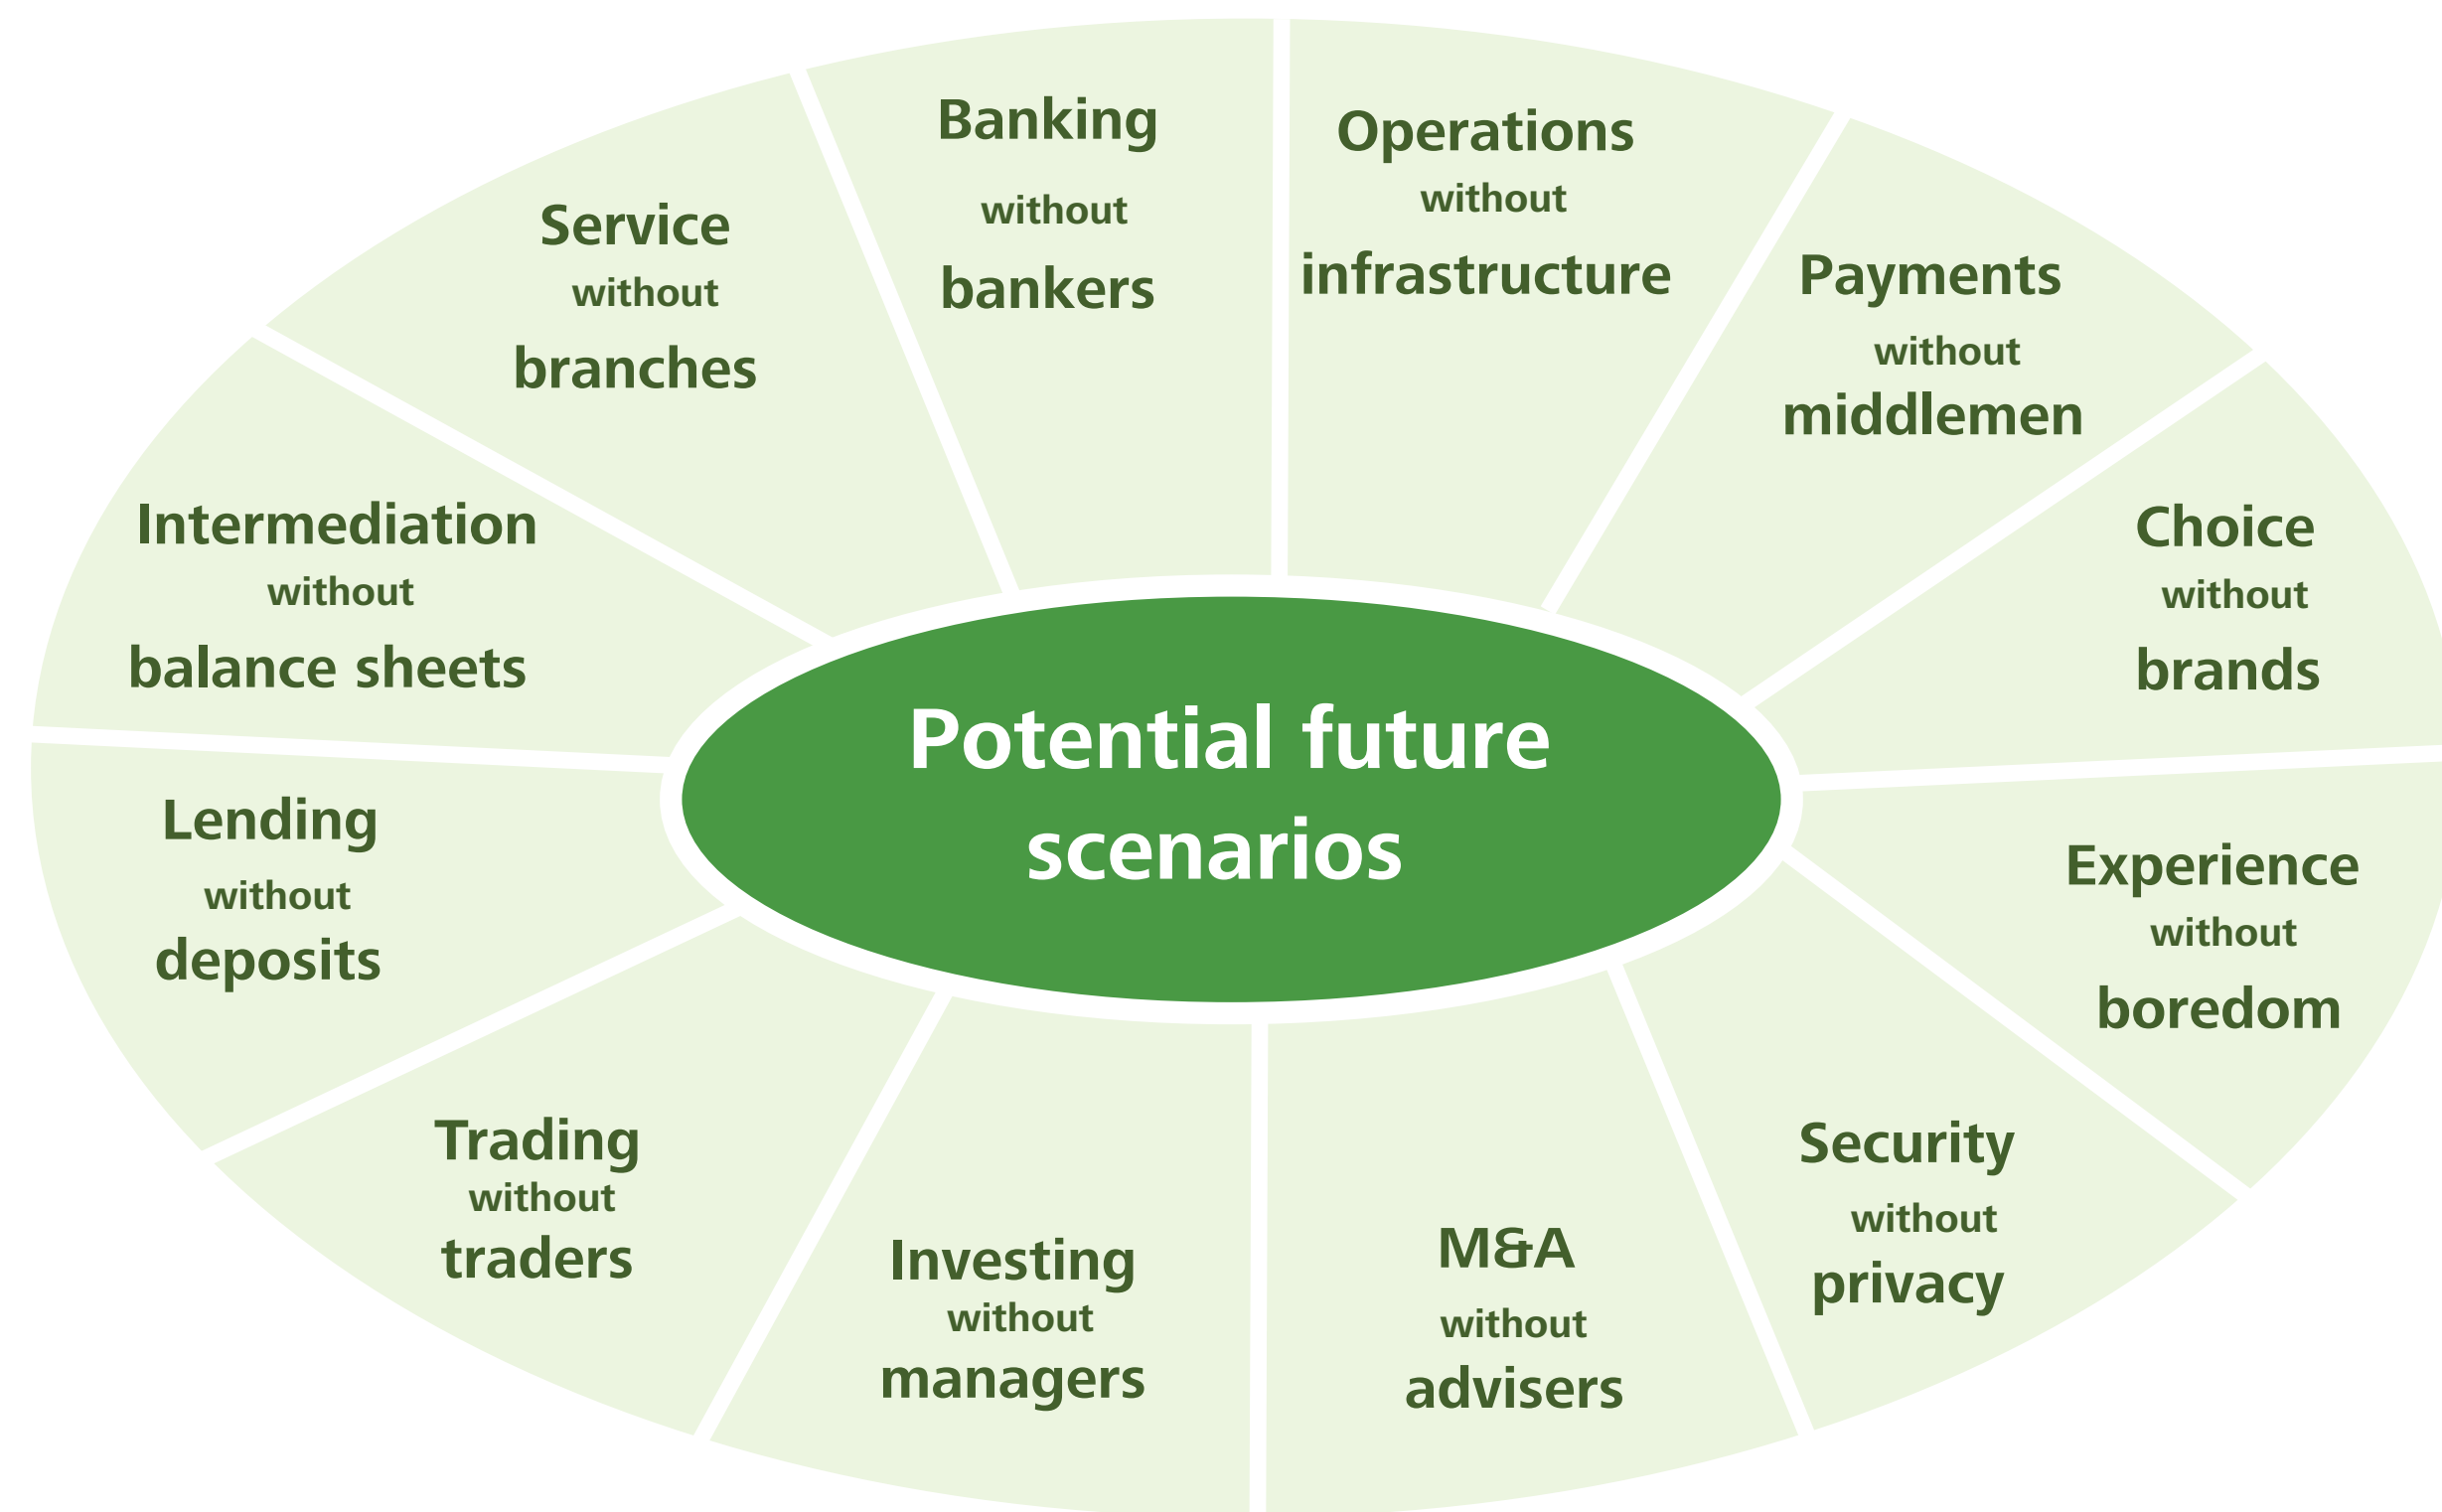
Potential future scenarios

Banking without bankers

Operations without infrastructure

Payments without middlemen

Choice without brands

Experience without boredom

Security without privacy

M&A without advisers

Investing without managers

Trading without traders

Lending without deposits

Intermediation without balance sheets

Service without branches